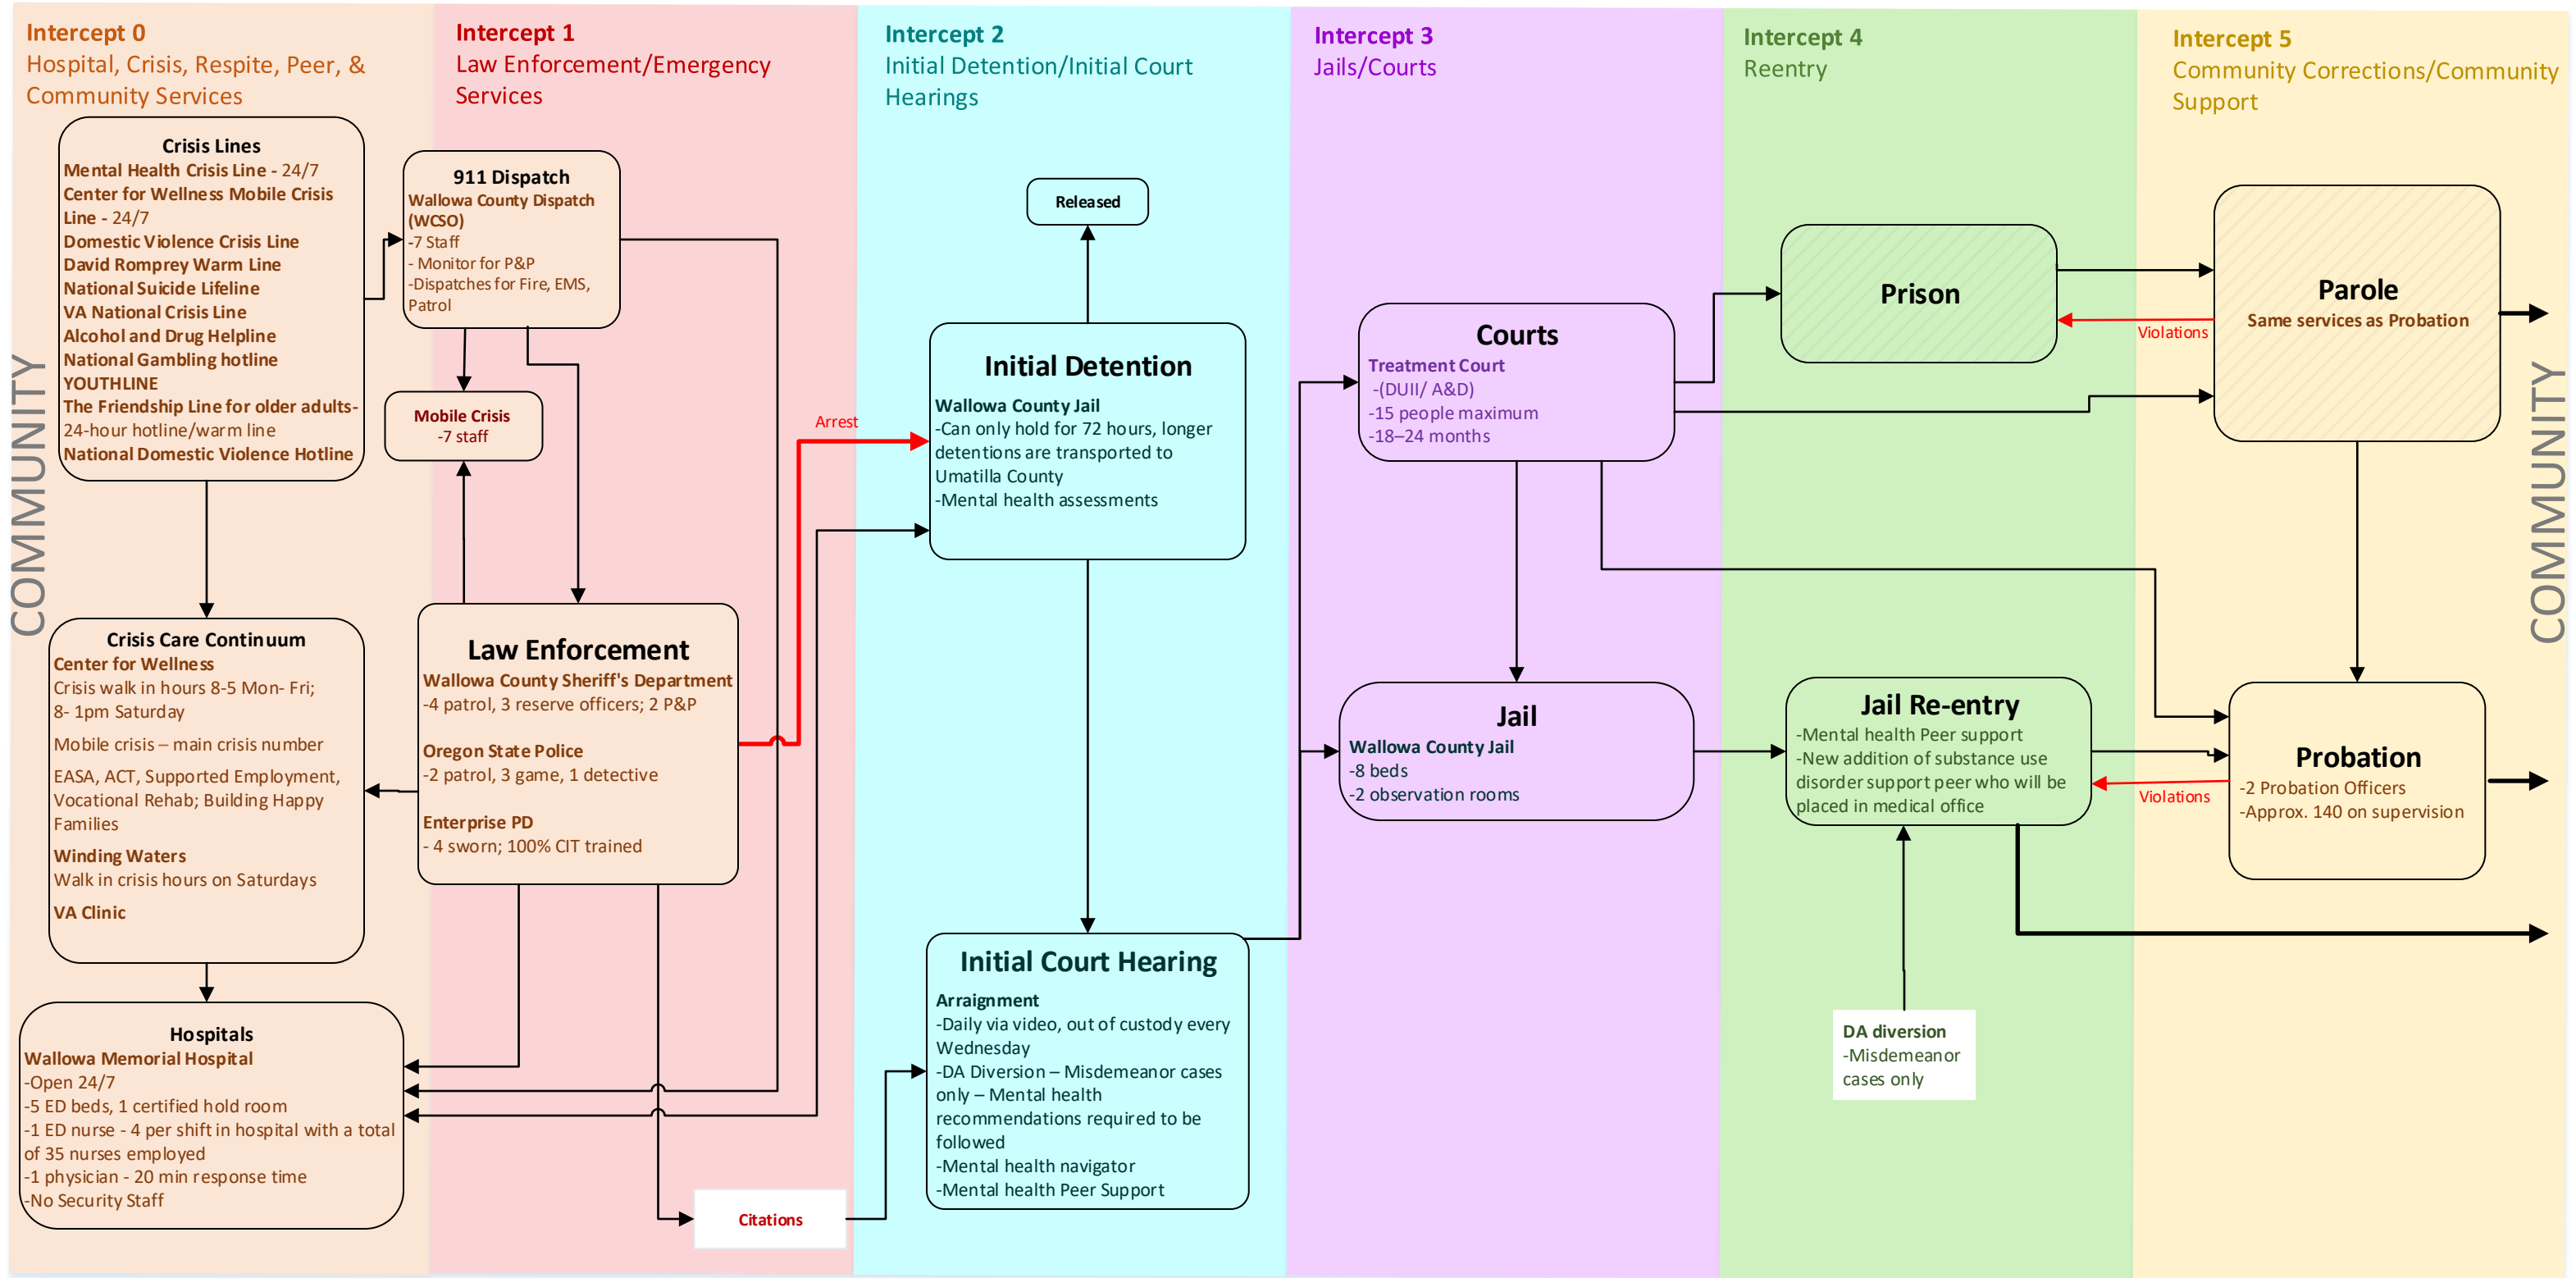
Intercept 0
Hospital, Crisis, Respite, Peer, & Community Services

Intercept 1
Law Enforcement/Emergency Services

Intercept 2
Initial Detention/Initial Court Hearings

Intercept 3
Jails/Courts

Intercept 4
Reentry

Intercept 5
Community Corrections/Community Support

COMMUNITY

Crisis Lines
Mental Health Crisis Line - 24/7
Center for Wellness Mobile Crisis Line - 24/7
Domestic Violence Crisis Line
David Romprey Warm Line
National Suicide Lifeline
VA National Crisis Line
Alcohol and Drug Helpline
National Gambling hotline
YOUTHLINE
The Friendship Line for older adults- 24-hour hotline/warm line
National Domestic Violence Hotline

911 Dispatch
Wallowa County Dispatch (WCSO)
-7 Staff
- Monitor for P&P
-Dispatches for Fire, EMS, Patrol

Mobile Crisis
-7 staff

Crisis Care Continuum
Center for Wellness
Crisis walk in hours 8-5 Mon- Fri; 8- 1pm Saturday
Mobile crisis – main crisis number
EASA, ACT, Supported Employment, Vocational Rehab; Building Happy Families
Winding Waters
Walk in crisis hours on Saturdays
VA Clinic

Law Enforcement
Wallowa County Sheriff's Department
-4 patrol, 3 reserve officers; 2 P&P
Oregon State Police
-2 patrol, 3 game, 1 detective
Enterprise PD
- 4 sworn; 100% CIT trained

Hospitals
Wallowa Memorial Hospital
-Open 24/7
-5 ED beds, 1 certified hold room
-1 ED nurse - 4 per shift in hospital with a total of 35 nurses employed
-1 physician - 20 min response time
-No Security Staff

Citations

Arrest

Released

Initial Detention
Wallowa County Jail
-Can only hold for 72 hours, longer detentions are transported to Umatilla County
-Mental health assessments

Initial Court Hearing
Arraignment
-Daily via video, out of custody every Wednesday
-DA Diversion – Misdemeanor cases only – Mental health recommendations required to be followed
-Mental health navigator
-Mental health Peer Support

Courts
Treatment Court
-(DUII/ A&D)
-15 people maximum
-18–24 months

Jail
Wallowa County Jail
-8 beds
-2 observation rooms

Prison

Jail Re-entry
-Mental health Peer support
-New addition of substance use disorder support peer who will be placed in medical office

DA diversion
-Misdemeanor cases only

Parole
Same services as Probation

Violations

Probation
-2 Probation Officers
-Approx. 140 on supervision

Violations

COMMUNITY